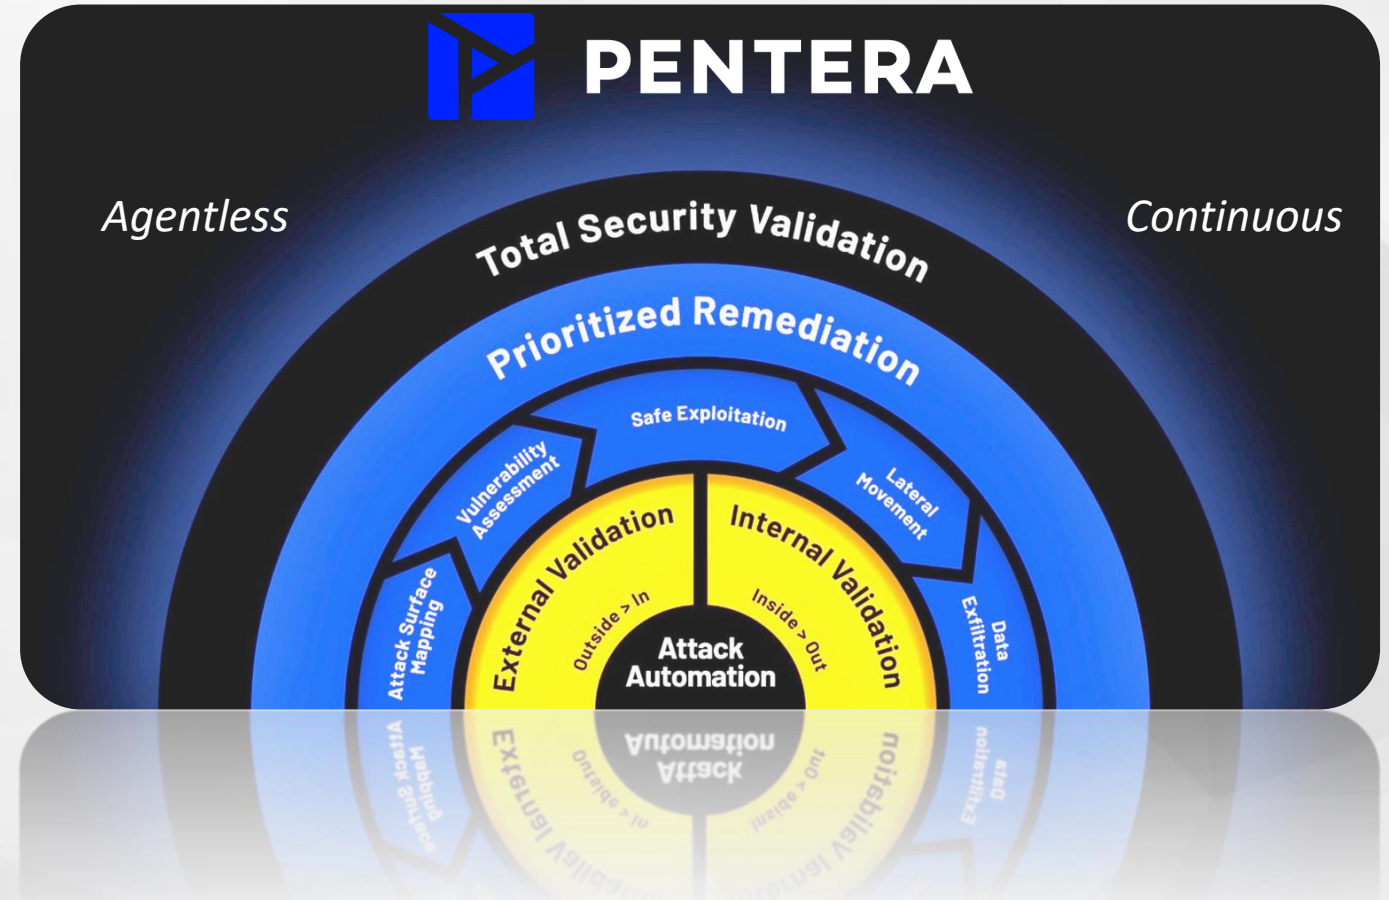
PENTERA

Agentless

Continuous

Total Security Validation

Prioritized Remediation

Attack Surface Mapping

Vulnerability Assessment

Safe Exploitation

Lateral Movement

Data Exfiltration

External Validation

Outside > In

Internal Validation

Inside > Out

Attack Automation